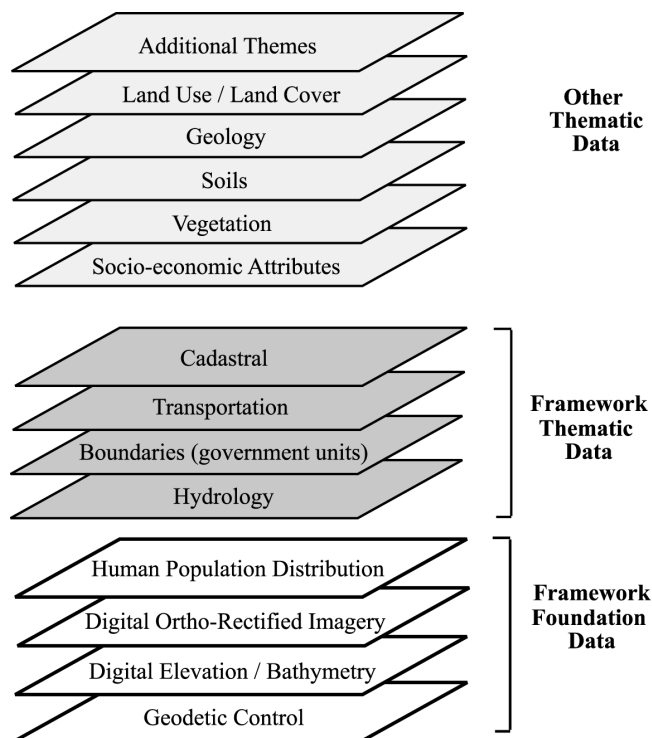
Additional Themes

Land Use / Land Cover

Geology

Soils

Vegetation

Socio-economic Attributes

Other Thematic Data

Cadastral

Transportation

Boundaries (government units)

Hydrology

Framework Thematic Data

Human Population Distribution

Digital Ortho-Rectified Imagery

Digital Elevation / Bathymetry

Geodetic Control

Framework Foundation Data